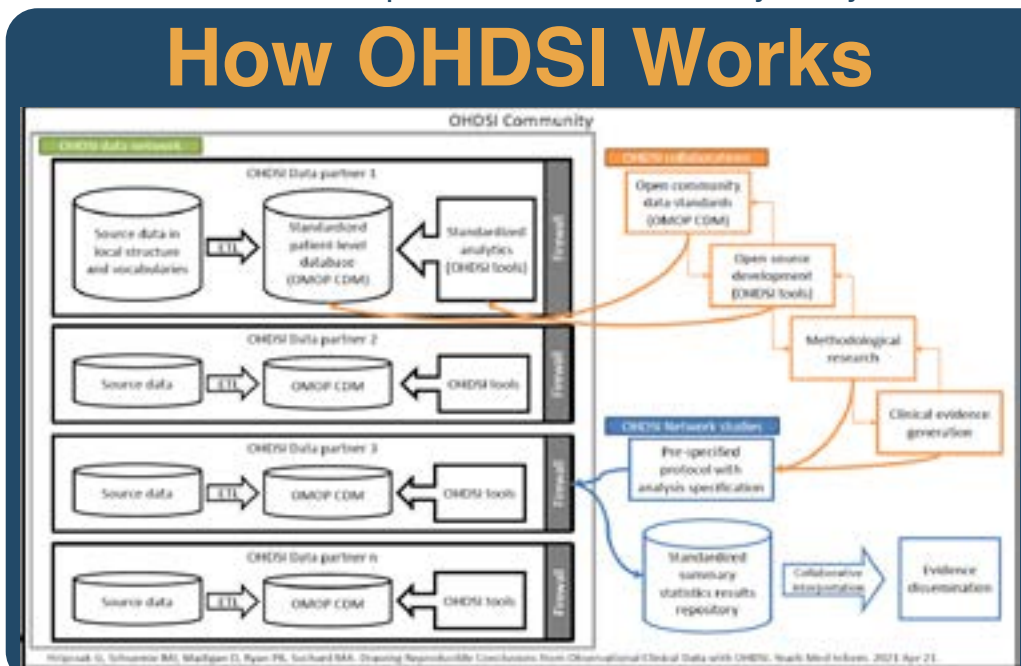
How OHDSI Works

OHDSI Community

OHDSI data network

OHDSI Data partner 1

Source data in local structure and vocabularies

ETL

Standardized patient-level database (OMOP CDM)

Standardized analytics (OHDSI tools)

Firewall

OHDSI Data partner 2

Source data

ETL

OMOP CDM

OHDSI tools

Firewall

OHDSI Data partner 3

Source data

ETL

OMOP CDM

OHDSI tools

Firewall

OHDSI Data partner n

Source data

ETL

OMOP CDM

OHDSI tools

Firewall

OHDSI collaborations

Open community data standards (OMOP CDM)

Open source development (OHDSI tools)

Methodological research

Clinical evidence generation

OHDSI Network studies

Pre-specified protocol with analysis specification

Standardized summary statistics results repository

Collaborative interpretation

Evidence dissemination

Hripcsak G, Schuemie MJ, Madigan D, Ryan PB, Suchard MA. Drawing Reproducible Conclusions from Observational Clinical Data with OHDSI. Yearb Med Inform. 2021 Apr 21.